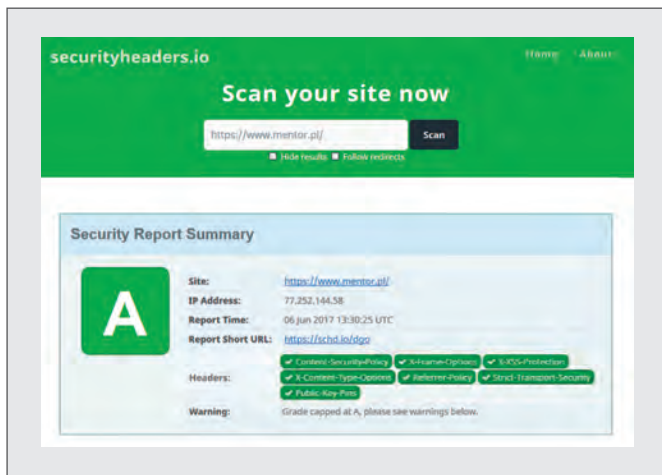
securityheaders.io

Home About

Scan your site now

https://www.mentor.pl/

Scan

Hide results Follow redirects

Security Report Summary

A

| | |
|---|---|
| Site: | https://www.mentor.pl/ |
| IP Address: | 77.252.144.58 |
| Report Time: | 06 Jun 2017 13:30:25 UTC |
| Report Short URL: | https://schd.io/dgo |
| Headers: | ✔ Content-Security-Policy ✔ X-Frame-Options ✔ X-XSS-Protection ✔ X-Content-Type-Options ✔ Referrer-Policy ✔ Strict-Transport-Security ✔ Public-Key-Pins |
| Warning: | Grade capped at A, please see warnings below. |